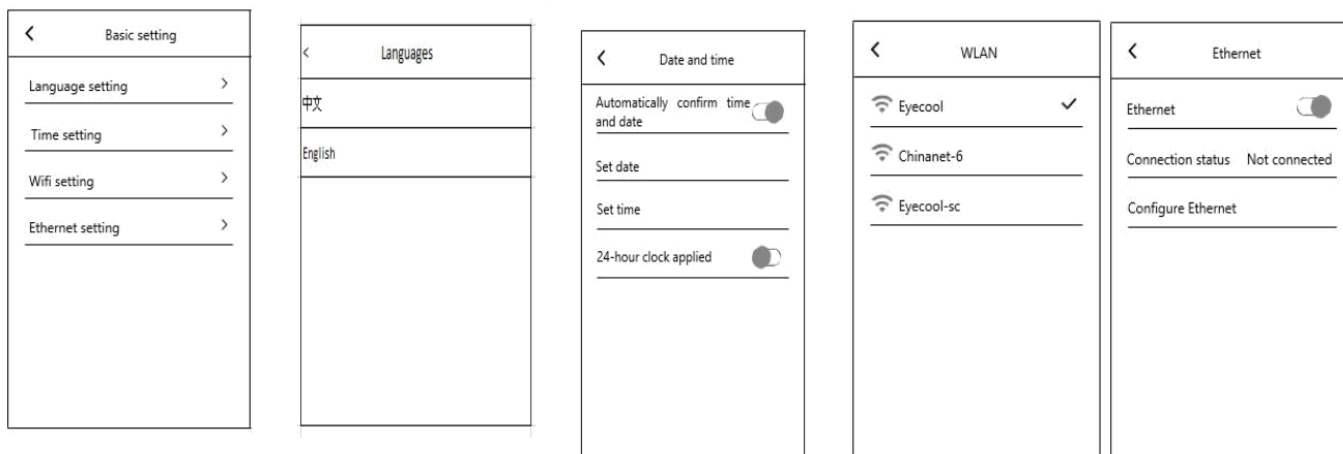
Basic setting

Language setting

Time setting

Wifi setting

Ethernet setting

Languages

中文

English

Date and time

Automatically confirm time and date

Set date

Set time

24-hour clock applied

WLAN

Eyecool

Chinanet-6

Eyecool-sc

Ethernet

Ethernet

Connection status Not connected

Configure Ethernet